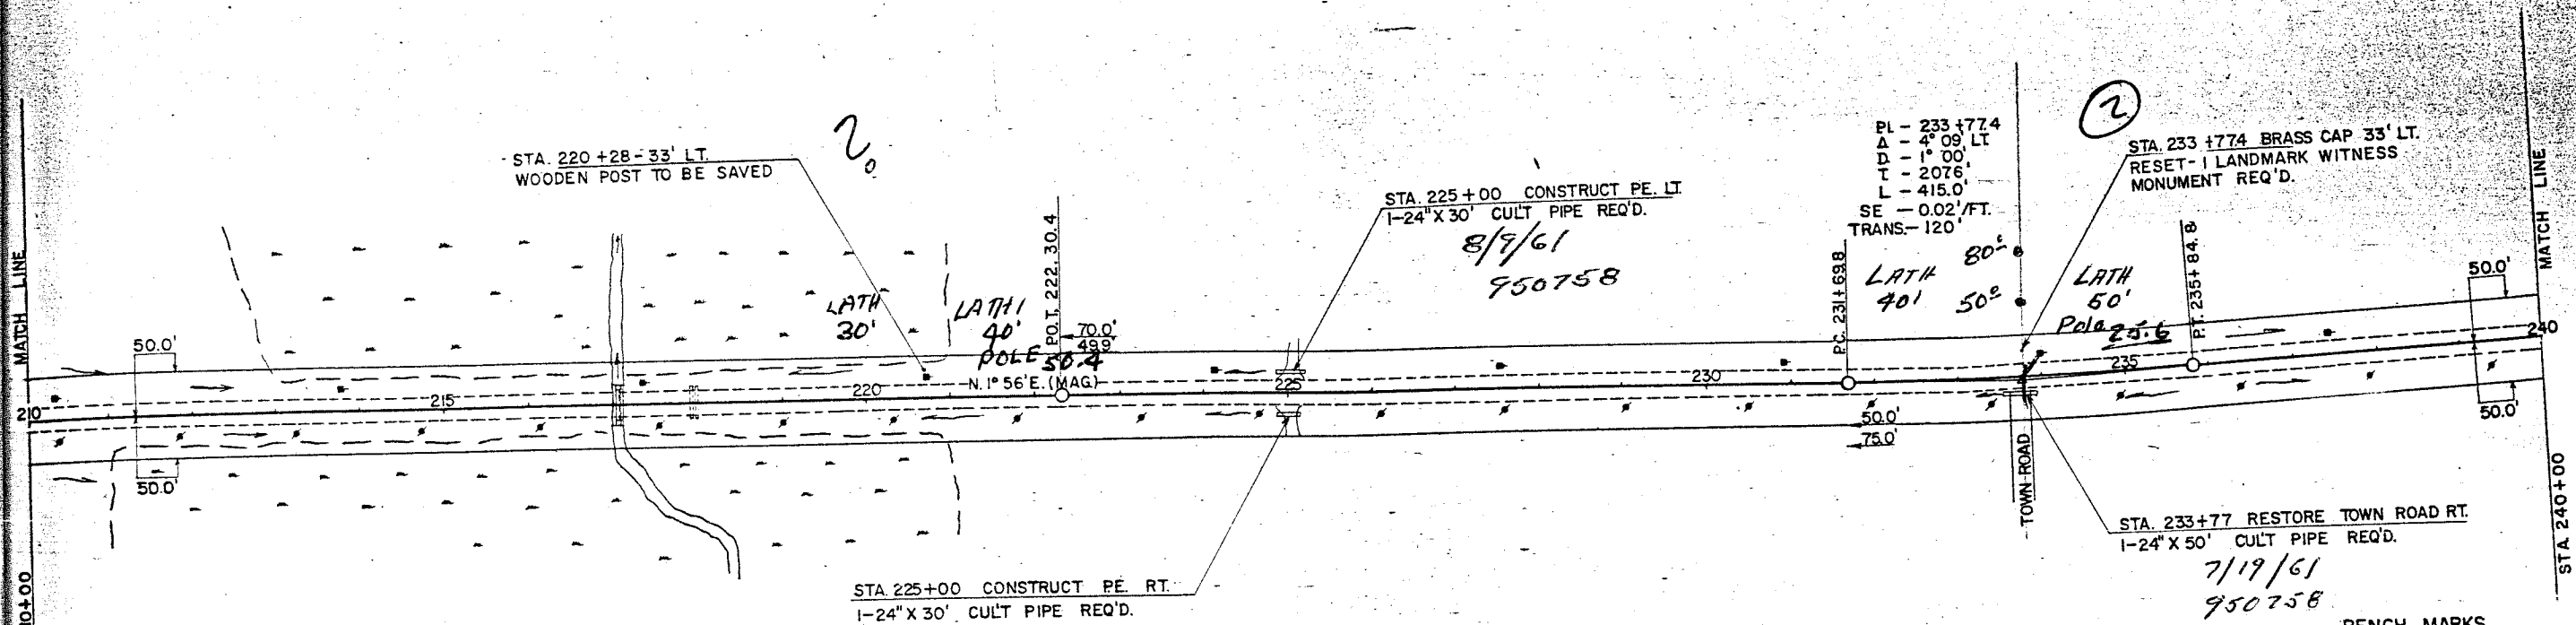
MATCH LINE

20

STA. 220 +28 - 33' LT.
WOODEN POST TO BE SAVED

STA. 225 + 00 CONSTRUCT PE. LT.
1-24" X 30' CULT PIPE REQ'D.
8/9/61
950758

PI - 233 +77.4
Δ - 4° 09' LT
D - 1° 00'
T - 207.6'
L - 415.0'
SE - 0.02'/FT.
TRANS.- 120'

2

STA. 233 +77.4 BRASS CAP 33' LT.
RESET- 1 LANDMARK WITNESS
MONUMENT REQ'D.

MATCH LINE

LATH 30'

LATH 40'
POLE 50.4

P.O.T. 222 30.4

70.0'
49.9'

N. 1° 56' E. (MAG)

P.C. 231+69.8

LATH 40'

80'
50'

LATH 50'
Pole 25.6

P.T. 235+ 84.8

50.0'

50.0'

210

215

220

225

230

235

240

50.0'

50.0'
75.0'

50.0'

TOWN ROAD

STA 240+00

0+00

STA. 225+00 CONSTRUCT PE. RT.
1-24" X 30' CULT PIPE REQ'D.

STA. 233+77 RESTORE TOWN ROAD RT.
1-24" X 50' CULT PIPE REQ'D.
7/19/61
950758

BENCH MARKS